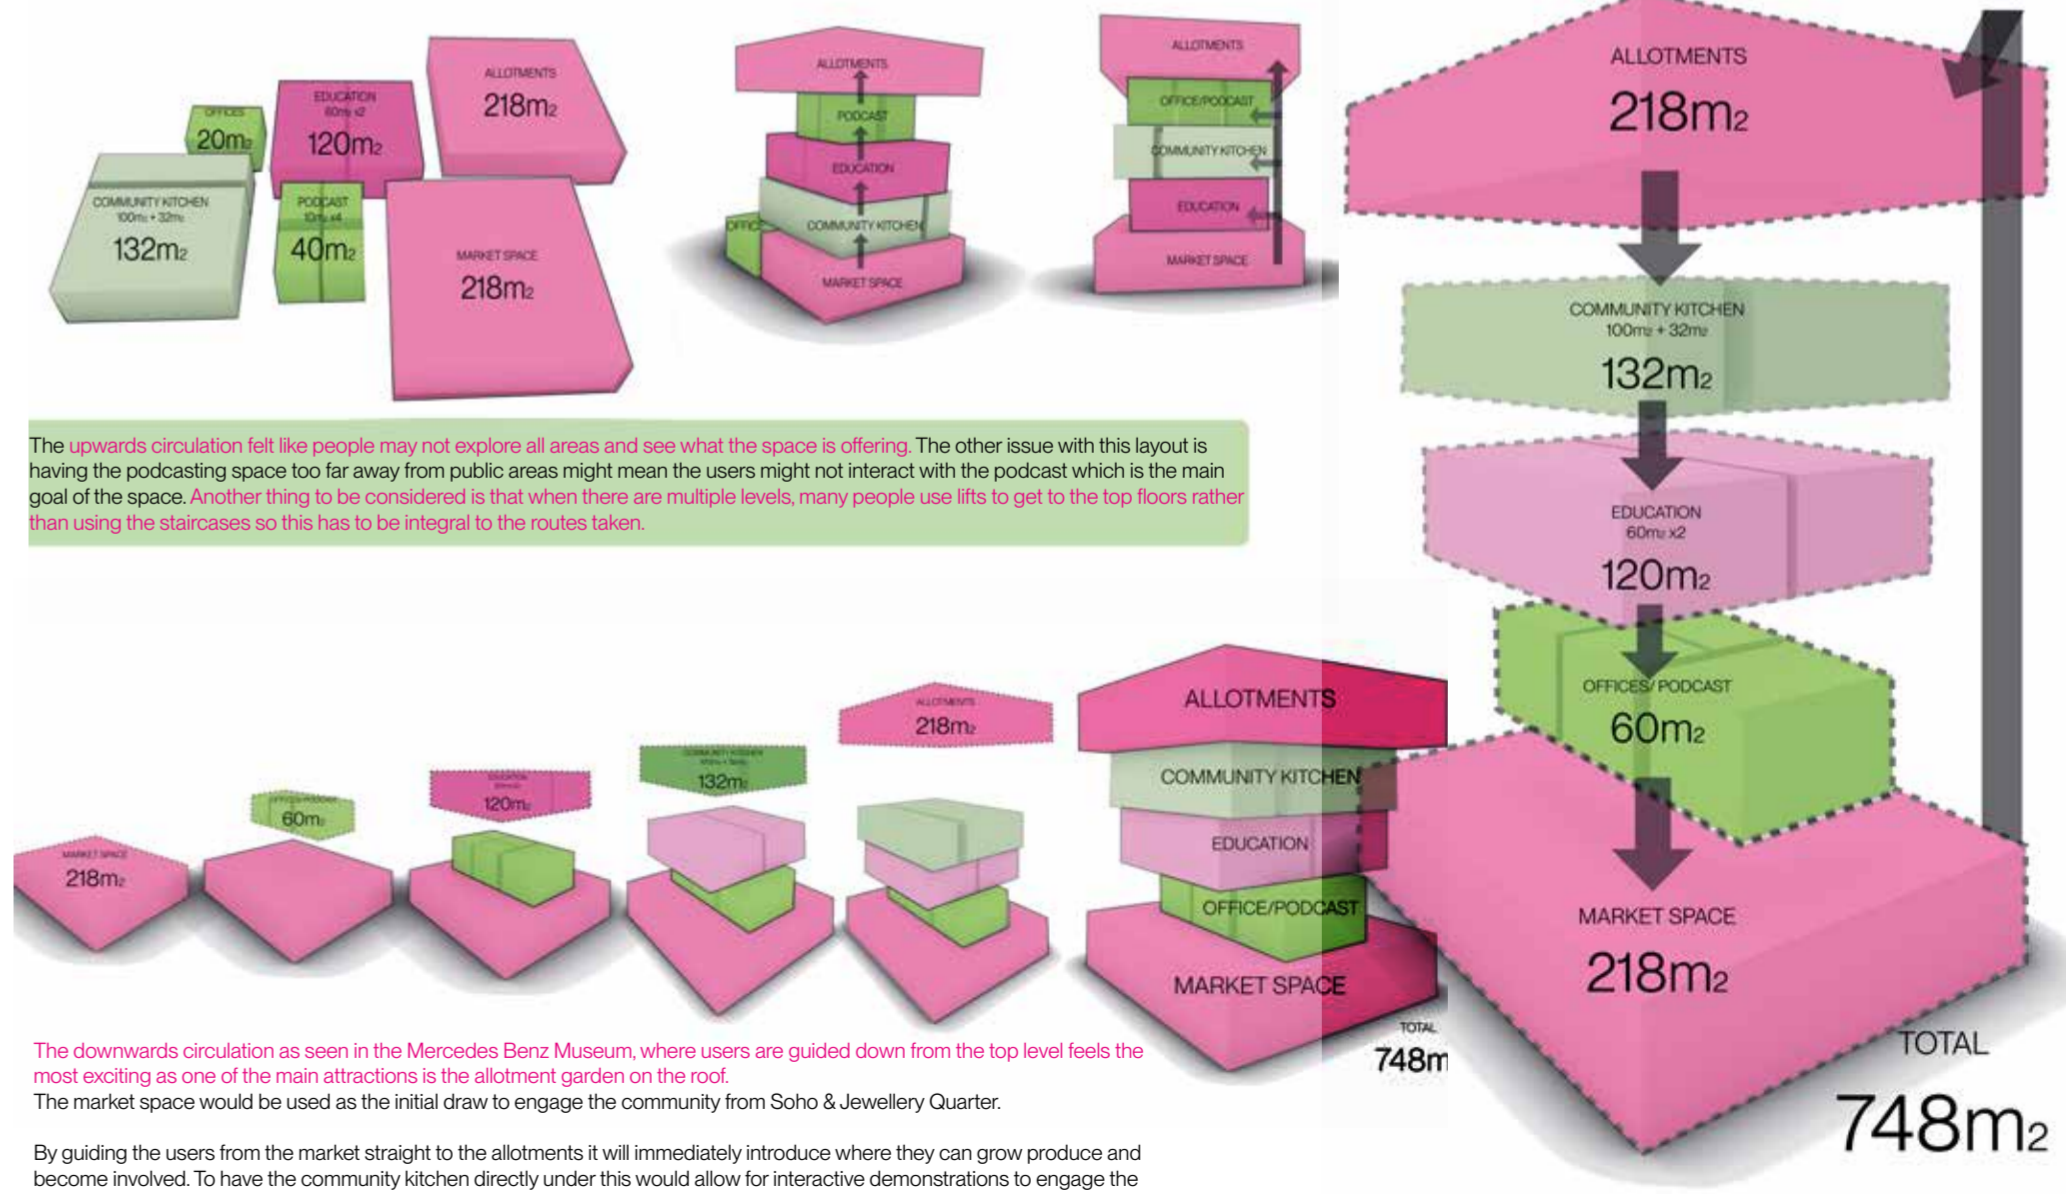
OFFICES
20m2

EDUCATION
60m2 x2
120m2

ALLOTMENTS
218m2

COMMUNITY KITCHEN
100m2 + 32m2
132m2

PODCAST
10m2 x4
40m2

MARKET SPACE
218m2

ALLOTMENTS
PODCAST
EDUCATION
OFFICE
COMMUNITY KITCHEN
MARKET SPACE

ALLOTMENTS
OFFICE/PODCAST
COMMUNITY KITCHEN
EDUCATION
MARKET SPACE

ALLOTMENTS
218m2

COMMUNITY KITCHEN
100m2 + 32m2
132m2

EDUCATION
60m2 x2
120m2

OFFICES/ PODCAST
60m2

MARKET SPACE
218m2

TOTAL
748m2

The upwards circulation felt like people may not explore all areas and see what the space is offering. The other issue with this layout is having the podcasting space too far away from public areas might mean the users might not interact with the podcast which is the main goal of the space. Another thing to be considered is that when there are multiple levels, many people use lifts to get to the top floors rather than using the staircases so this has to be integral to the routes taken.

MARKET SPACE
218m2

OFFICES/PODCAST
60m2

EDUCATION
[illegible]
120m2

COMMUNITY KITCHEN
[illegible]
132m2

ALLOTMENTS
218m2

ALLOTMENTS
COMMUNITY KITCHEN
EDUCATION
OFFICE/PODCAST
MARKET SPACE

TOTAL
748m

The downwards circulation as seen in the Mercedes Benz Museum, where users are guided down from the top level feels the most exciting as one of the main attractions is the allotment garden on the roof.
The market space would be used as the initial draw to engage the community from Soho & Jewellery Quarter.

By guiding the users from the market straight to the allotments it will immediately introduce where they can grow produce and become involved. To have the community kitchen directly under this would allow for interactive demonstrations to engage the